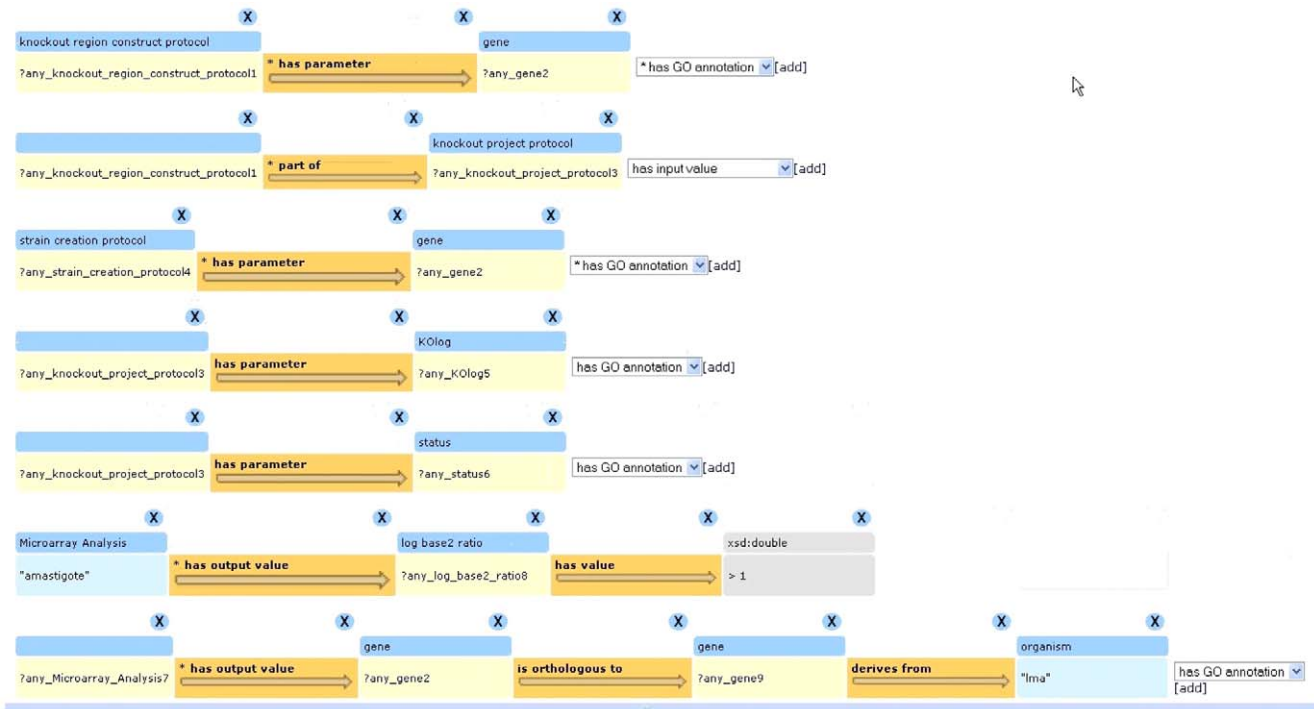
X X X
knockout region construct protocol | gene
?any_knockout_region_construct_protocol1 | * has parameter | ?any_gene2 | * has GO annotation [add]

X X X
knockout project protocol
?any_knockout_region_construct_protocol1 | * part of | ?any_knockout_project_protocol3 | has input value [add]

X X X
strain creation protocol | gene
?any_strain_creation_protocol4 | * has parameter | ?any_gene2 | * has GO annotation [add]

X X X
KOlog
?any_knockout_project_protocol3 | has parameter | ?any_KOlog5 | has GO annotation [add]

X X X
status
?any_knockout_project_protocol3 | has parameter | ?any_status6 | has GO annotation [add]

X X X X X
Microarray Analysis | log base2 ratio | xsd:double
"amastigote" | * has output value | ?any_log_base2_ratio8 | has value | > 1

X X X X X X X
gene | gene | organism
?any_Microarray_Analysis7 | * has output value | ?any_gene2 | is orthologous to | ?any_gene9 | derives from | "lma" | has GO annotation [add]